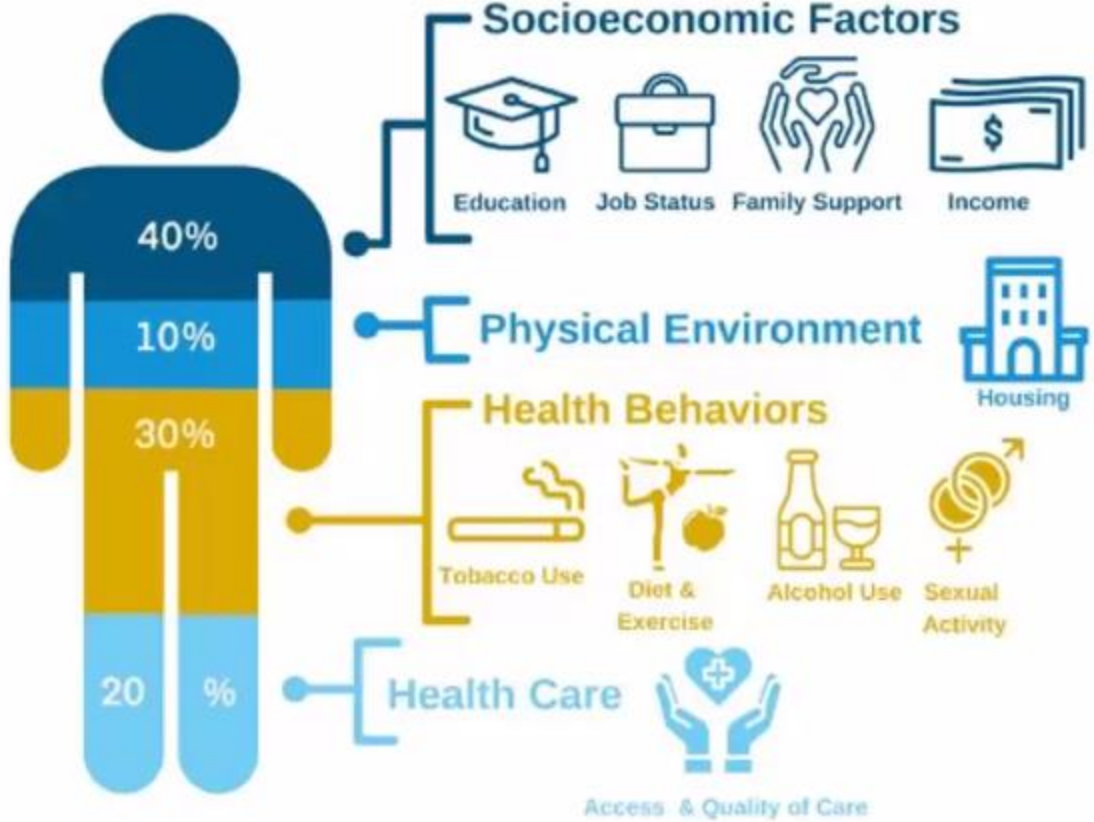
40%

10%

30%

20 %

Socioeconomic Factors

Education Job Status Family Support Income

Physical Environment

Housing

Health Behaviors

Tobacco Use Diet & Exercise Alcohol Use Sexual Activity

Health Care

Access & Quality of Care